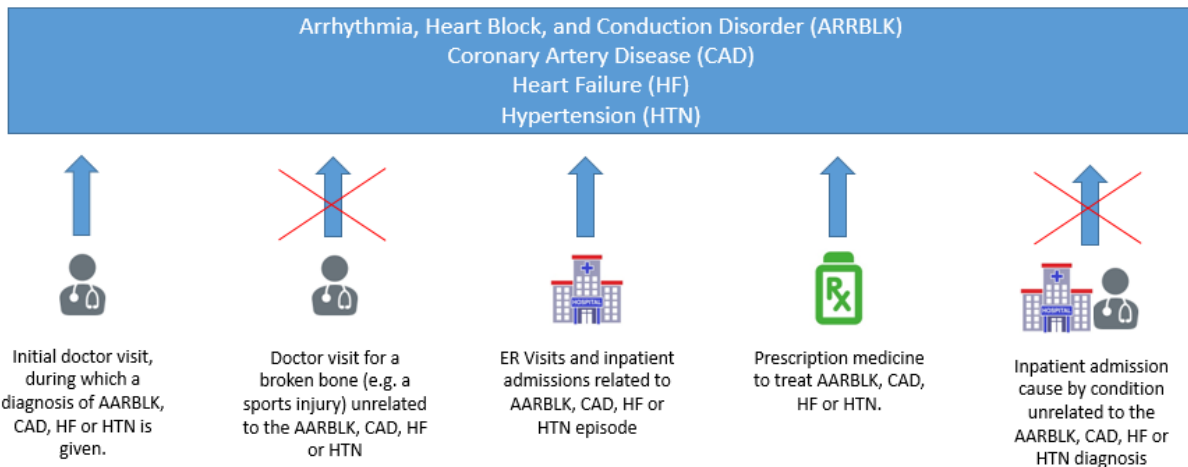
Arrhythmia, Heart Block, and Conduction Disorder (ARRBLK)
Coronary Artery Disease (CAD)
Heart Failure (HF)
Hypertension (HTN)

HOSPITAL

Rx

HOSPITAL

Initial doctor visit, during which a diagnosis of AARBLK, CAD, HF or HTN is given.

Doctor visit for a broken bone (e.g. a sports injury) unrelated to the AARBLK, CAD, HF or HTN

ER Visits and inpatient admissions related to AARBLK, CAD, HF or HTN episode

Prescription medicine to treat AARBLK, CAD, HF or HTN.

Inpatient admission cause by condition unrelated to the AARBLK, CAD, HF or HTN diagnosis